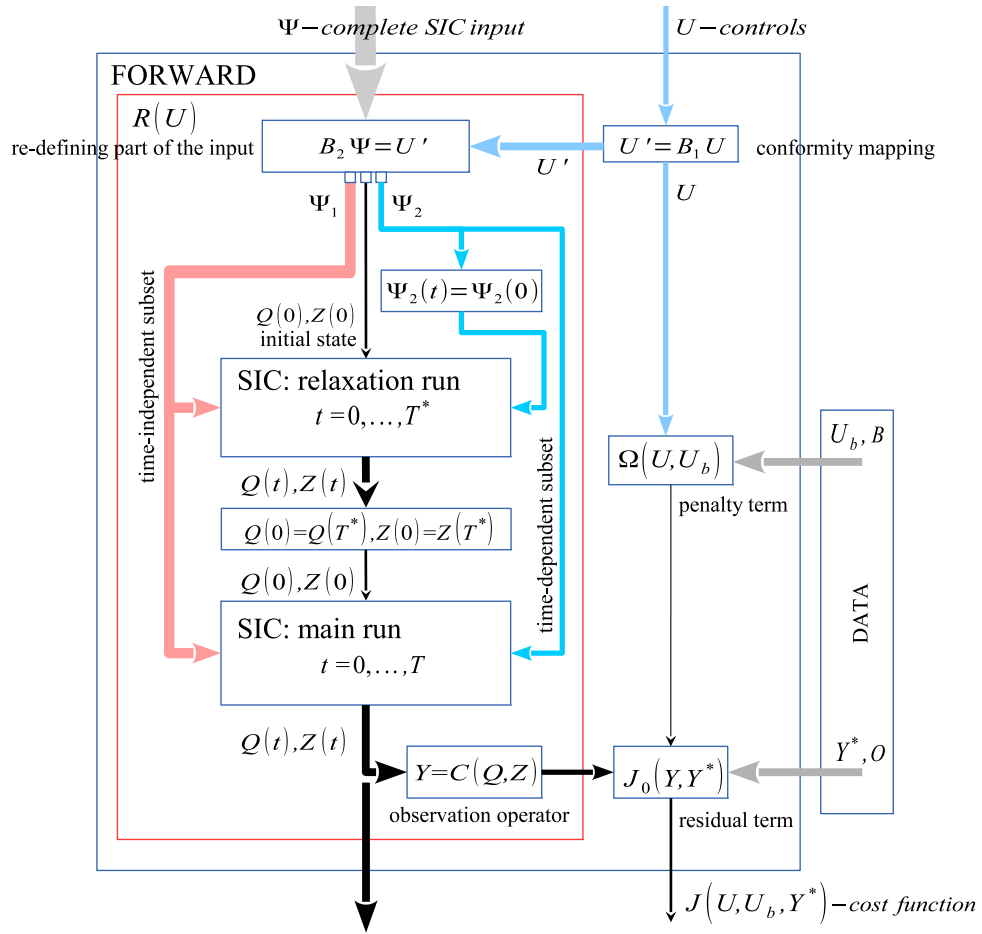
$\Psi -$ complete SIC input

$U -$ controls

FORWARD

$R(U)$

re-defining part of the input

$B_2 \Psi = U'$

$U'$

$U' = B_1 U$

conformity mapping

$U$

$\Psi_1$

$\Psi_2$

time-independent subset

$\Psi_2(t) = \Psi_2(0)$

$Q(0), Z(0)$
initial state

SIC: relaxation run
$t = 0, \ldots, T^*$

time-dependent subset

$Q(t), Z(t)$

$Q(0) = Q(T^*), Z(0) = Z(T^*)$

$Q(0), Z(0)$

SIC: main run
$t = 0, \ldots, T$

$\Omega(U, U_b)$

penalty term

$U_b, B$

DATA

$Q(t), Z(t)$

$Y = C(Q, Z)$

observation operator

$J_0(Y, Y^*)$

residual term

$Y^*, O$

$J(U, U_b, Y^*) -$ cost function